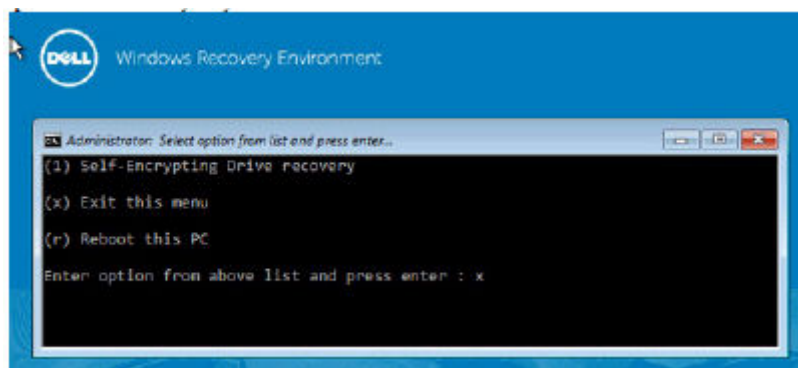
DELL Windows Recovery Environment

Administrator: Select option from list and press enter...

(1) Self-Encrypting Drive recovery

(x) Exit this menu

(r) Reboot this PC

Enter option from above list and press enter : x